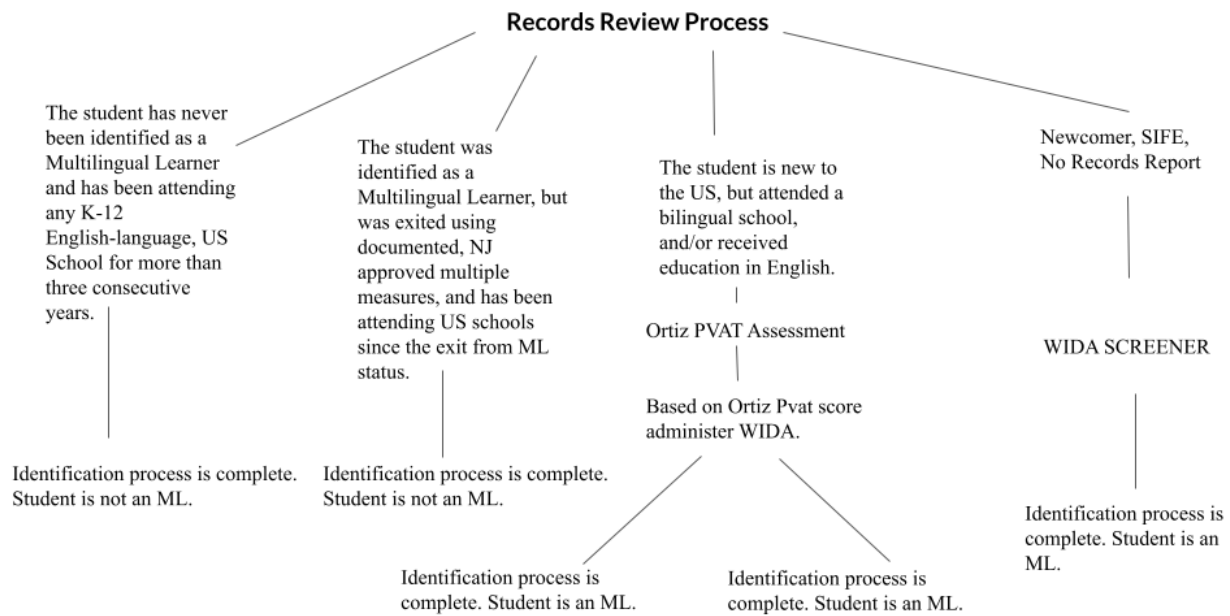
Records Review Process

The student has never been identified as a Multilingual Learner and has been attending any K-12 English-language, US School for more than three consecutive years.

Identification process is complete. Student is not an ML.

The student was identified as a Multilingual Learner, but was exited using documented, NJ approved multiple measures, and has been attending US schools since the exit from ML status.

Identification process is complete. Student is not an ML.

The student is new to the US, but attended a bilingual school, and/or received education in English.

Ortiz PVAT Assessment

Based on Ortiz Pvat score administer WIDA.

Identification process is complete. Student is an ML.

Identification process is complete. Student is an ML.

Newcomer, SIFE, No Records Report

WIDA SCREENER

Identification process is complete. Student is an ML.